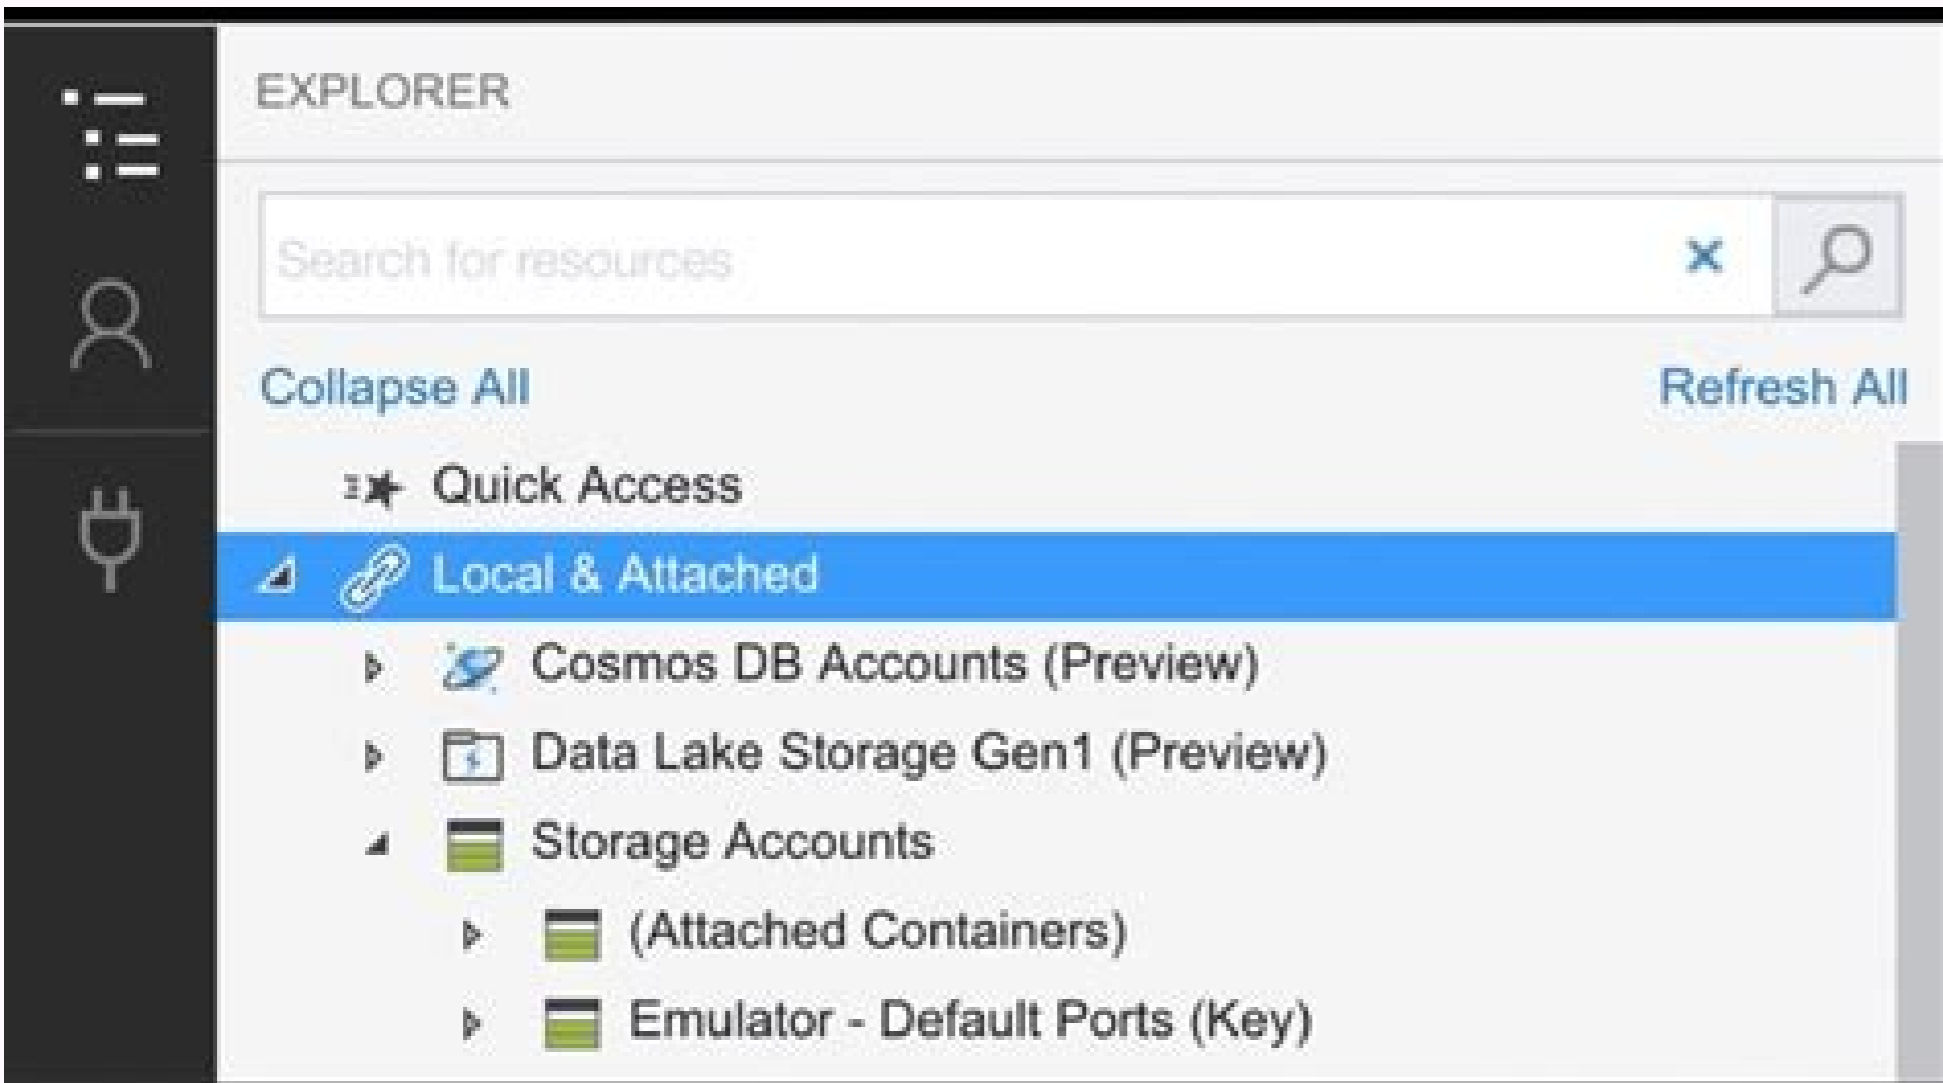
EXPLORER

Search for resources

Collapse All

Refresh All

Quick Access

Local & Attached

Cosmos DB Accounts (Preview)

Data Lake Storage Gen1 (Preview)

Storage Accounts

(Attached Containers)

Emulator - Default Ports (Key)